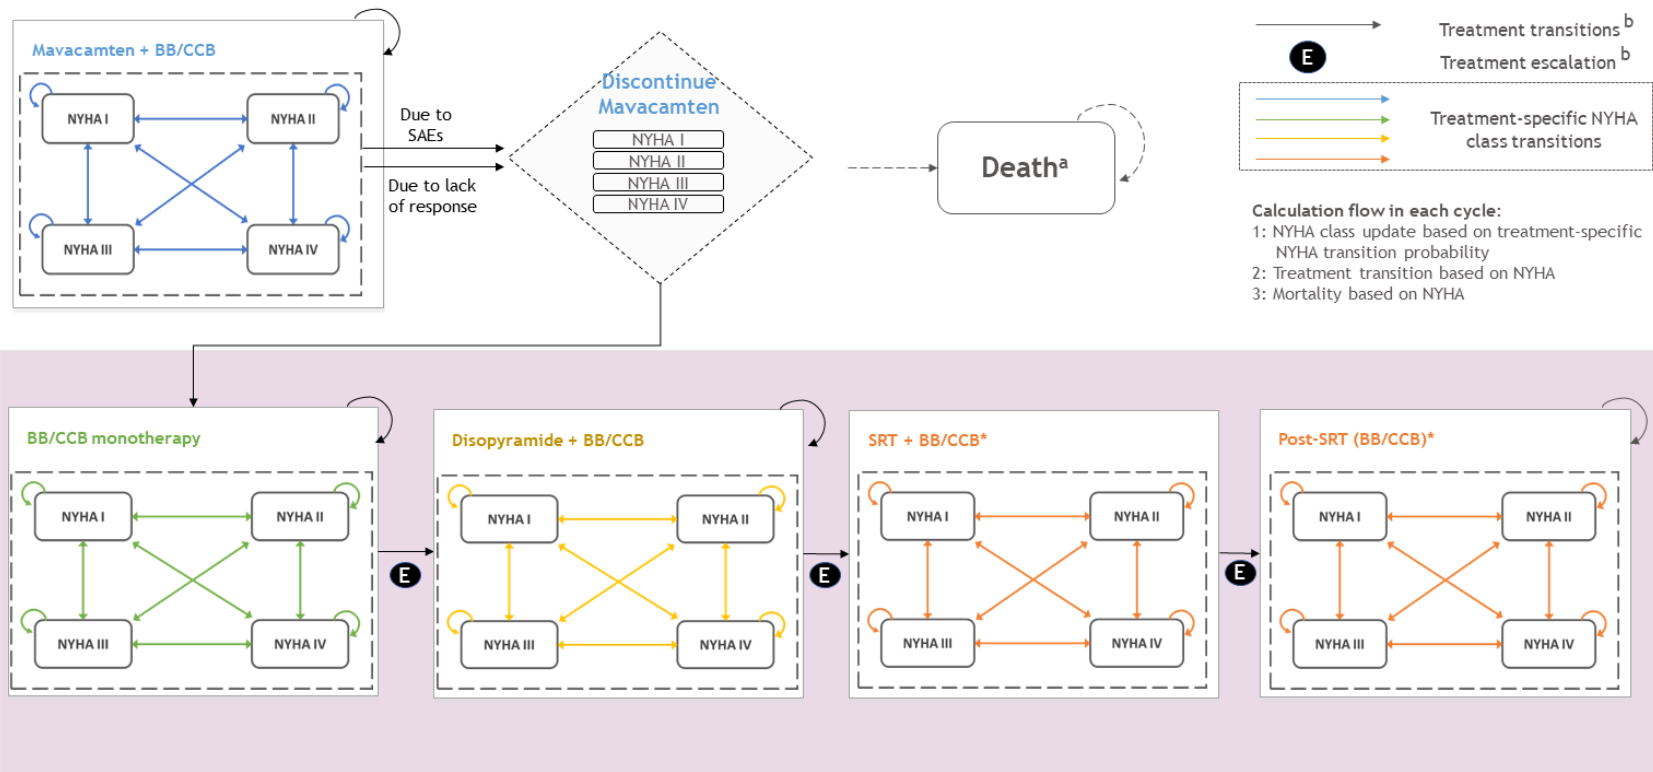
Mavacamten + BB/CCB

NYHA I

NYHA II

NYHA III

NYHA IV

Due to SAEs

Due to lack of response

Discontinue Mavacamten

NYHA I

NYHA II

NYHA III

NYHA IV

Death$^a$

Treatment transitions $^b$

E Treatment escalation $^b$

Treatment-specific NYHA class transitions

Calculation flow in each cycle:
1: NYHA class update based on treatment-specific NYHA transition probability
2: Treatment transition based on NYHA
3: Mortality based on NYHA

BB/CCB monotherapy

NYHA I

NYHA II

NYHA III

NYHA IV

E

Disopyramide + BB/CCB

NYHA I

NYHA II

NYHA III

NYHA IV

E

SRT + BB/CCB*

NYHA I

NYHA II

NYHA III

NYHA IV

E

Post-SRT (BB/CCB)*

NYHA I

NYHA II

NYHA III

NYHA IV